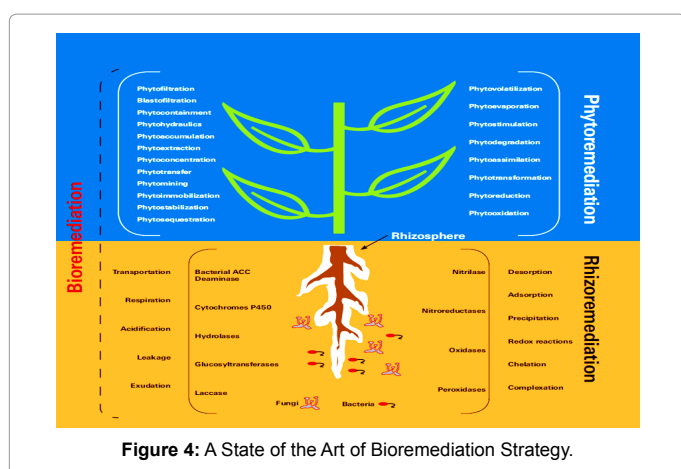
Phytofiltration
Blastofiltration
Phytocontainment
Phytohydraulics
Phytoaccumulation
Phytoextraction
Phytoconcentration
Phytotransfer
Phytomining
Phytoimmobilization
Phytostabilization
Phytosequestration

Phytovolatilization
Phytoevaporation
Phytostimulation
Phytodegradation
Phytoassimilation
Phytotransformation
Phytoreduction
Phytooxidation

Phytoremediation

Bioremediation

Rhizosphere

Transportation
Respiration
Acidification
Leakage
Exudation

Bacterial ACC Deaminase
Cytochromes P450
Hydrolases
Glucosyltransferases
Laccase

Nitrilase
Nitroreductases
Oxidases
Peroxidases

Desorption
Adsorption
Precipitation
Redox reactions
Chelation
Complexation

Rhizoremediation

Fungi
Bacteria

**Figure 4:** A State of the Art of Bioremediation Strategy.